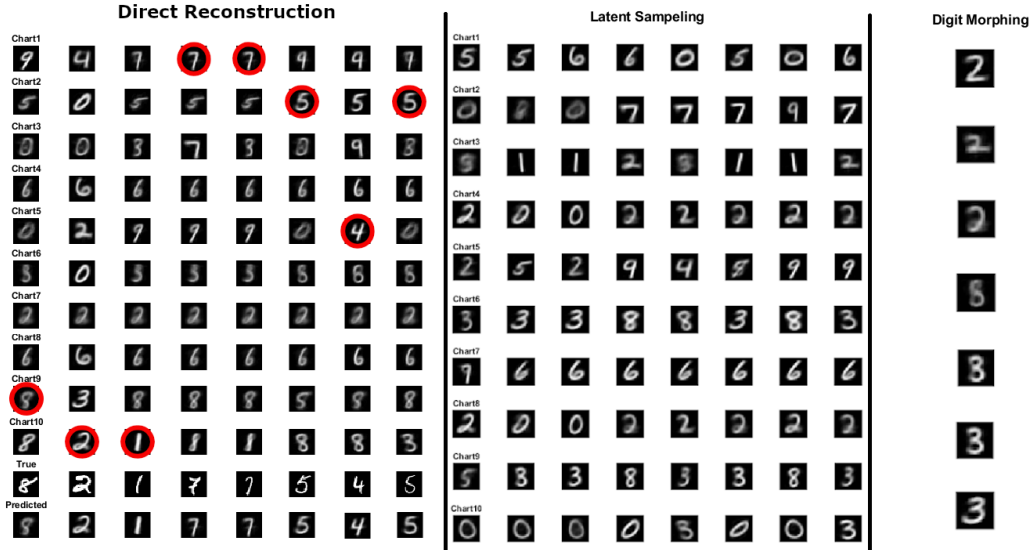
Direct Reconstruction

Chart1

Chart2

Chart3

Chart4

Chart5

Chart6

Chart7

Chart8

Chart9

Chart10

True

Predicted

Latent Sampeling

Chart1

Chart2

Chart3

Chart4

Chart5

Chart6

Chart7

Chart8

Chart9

Chart10

Digit Morphing